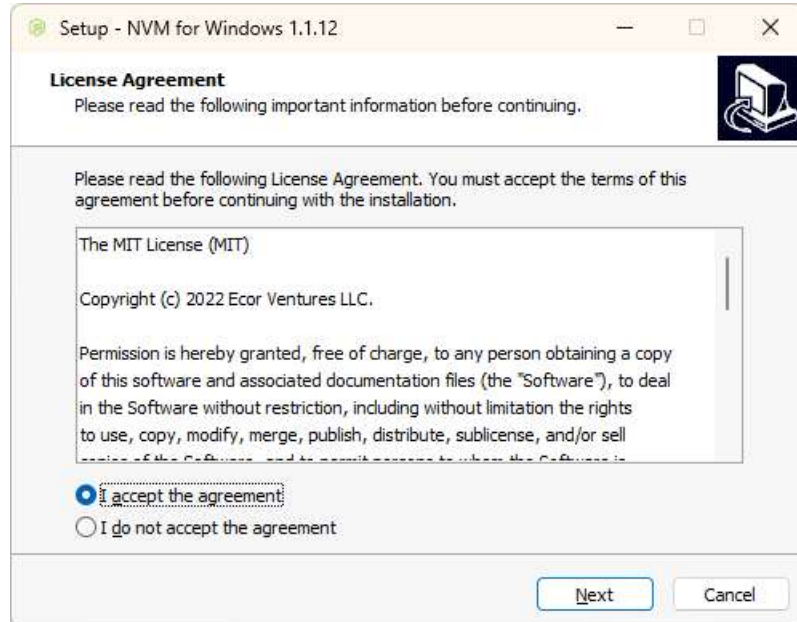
Setup - NVM for Windows 1.1.12

License Agreement
Please read the following important information before continuing.

Please read the following License Agreement. You must accept the terms of this agreement before continuing with the installation.

The MIT License (MIT)

Copyright (c) 2022 Ecor Ventures LLC.

Permission is hereby granted, free of charge, to any person obtaining a copy of this software and associated documentation files (the "Software"), to deal in the Software without restriction, including without limitation the rights to use, copy, modify, merge, publish, distribute, sublicense, and/or sell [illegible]

I accept the agreement
I do not accept the agreement

Next
Cancel